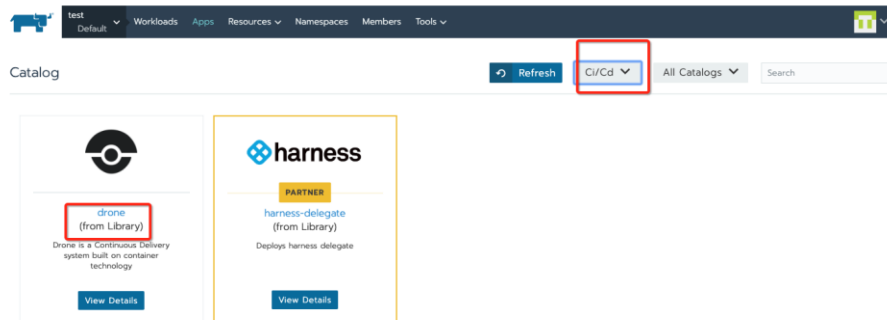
test
Default
Workloads Apps Resources Namespaces Members Tools

Catalog

Refresh Ci/Cd All Catalogs Search

drone
(from Library)
Drone is a Continuous Delivery system built on container technology
View Details

harness
PARTNER
harness-delegate
(from Library)
Deploys harness delegate
View Details